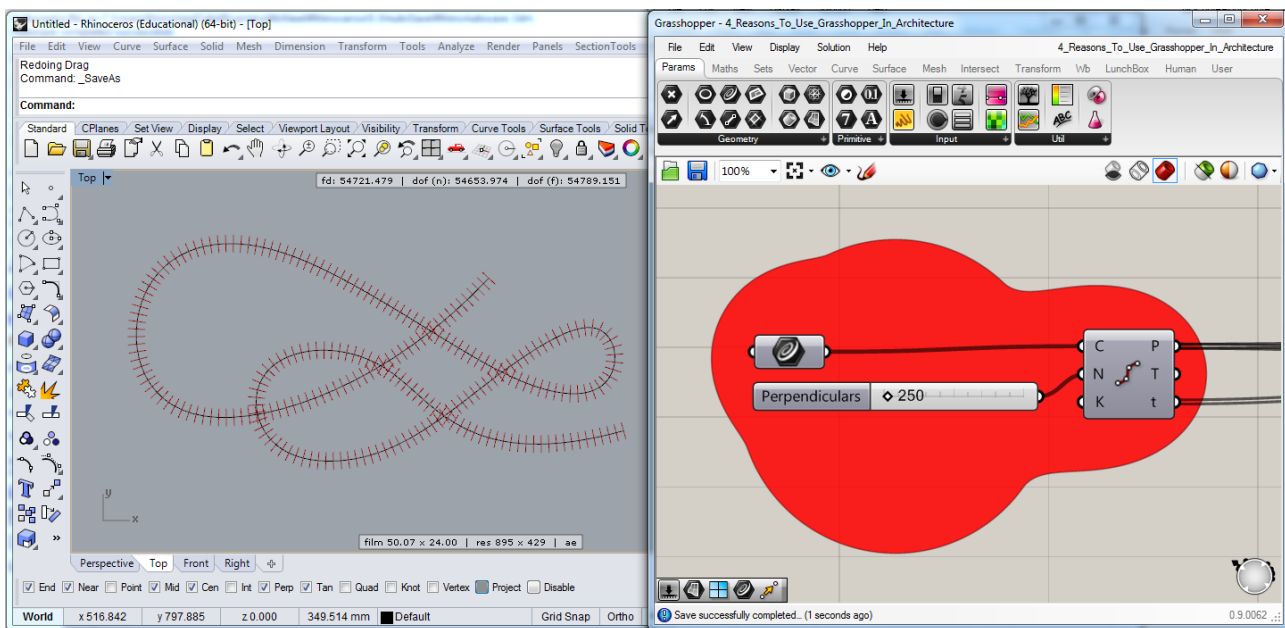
Untitled - Rhinoceros (Educational) (64-bit) - [Top]

File Edit View Curve Surface Solid Mesh Dimension Transform Tools Analyze Render Panels SectionTools

Redoing Drag
Command: _SaveAs

Command:

Standard CPlanes Set View Display Select Viewport Layout Visibility Transform Curve Tools Surface Tools Solid T

Top

fd: 54721.479 | dof (n): 54653.974 | dof (f): 54789.151

y
x

film 50.07 × 24.00 | res 895 × 429 | ae

Perspective Top Front Right

End Near Point Mid Cen Int Perp Tan Quad Knot Vertex Project Disable

World x 516.842 y 797.885 z 0.000 349.514 mm Default Grid Snap Ortho

Grasshopper - 4_Reasons_To_Use_Grasshopper_In_Architecture

File Edit View Display Solution Help 4_Reasons_To_Use_Grasshopper_In_Architecture

Params Maths Sets Vector Curve Surface Mesh Intersect Transform Wb LunchBox Human User

Geometry Primitive Input Util

100%

C P
N T
K t

Perpendiculars ◇ 250

Save successfully completed... (1 seconds ago)

0.9.0062